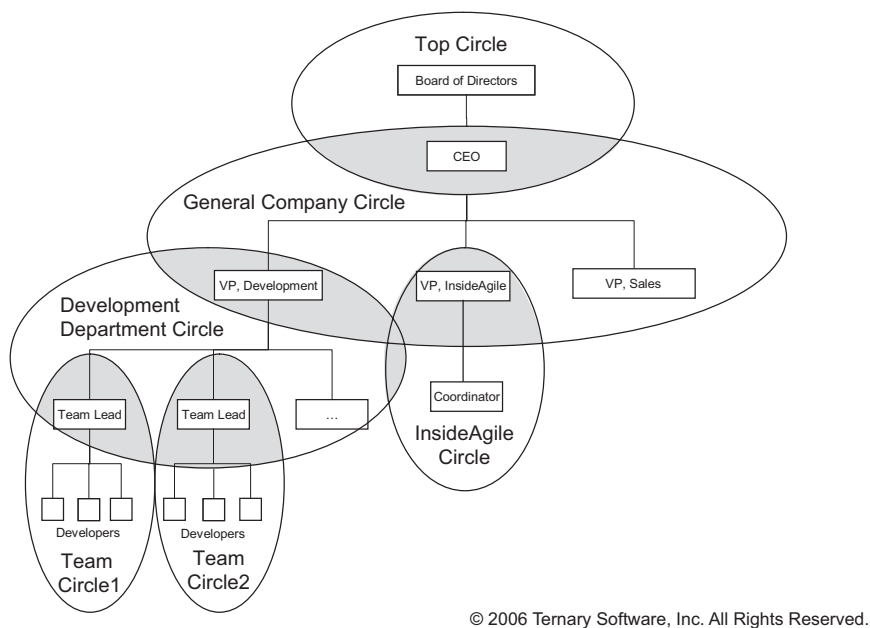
Top Circle

Board of Directors

CEO

General Company Circle

VP, Development

VP, InsideAgile

VP, Sales

Development Department Circle

Coordinator

InsideAgile Circle

Team Lead

Team Lead

...

Developers

Developers

Team Circle1

Team Circle2

© 2006 Ternary Software, Inc. All Rights Reserved.